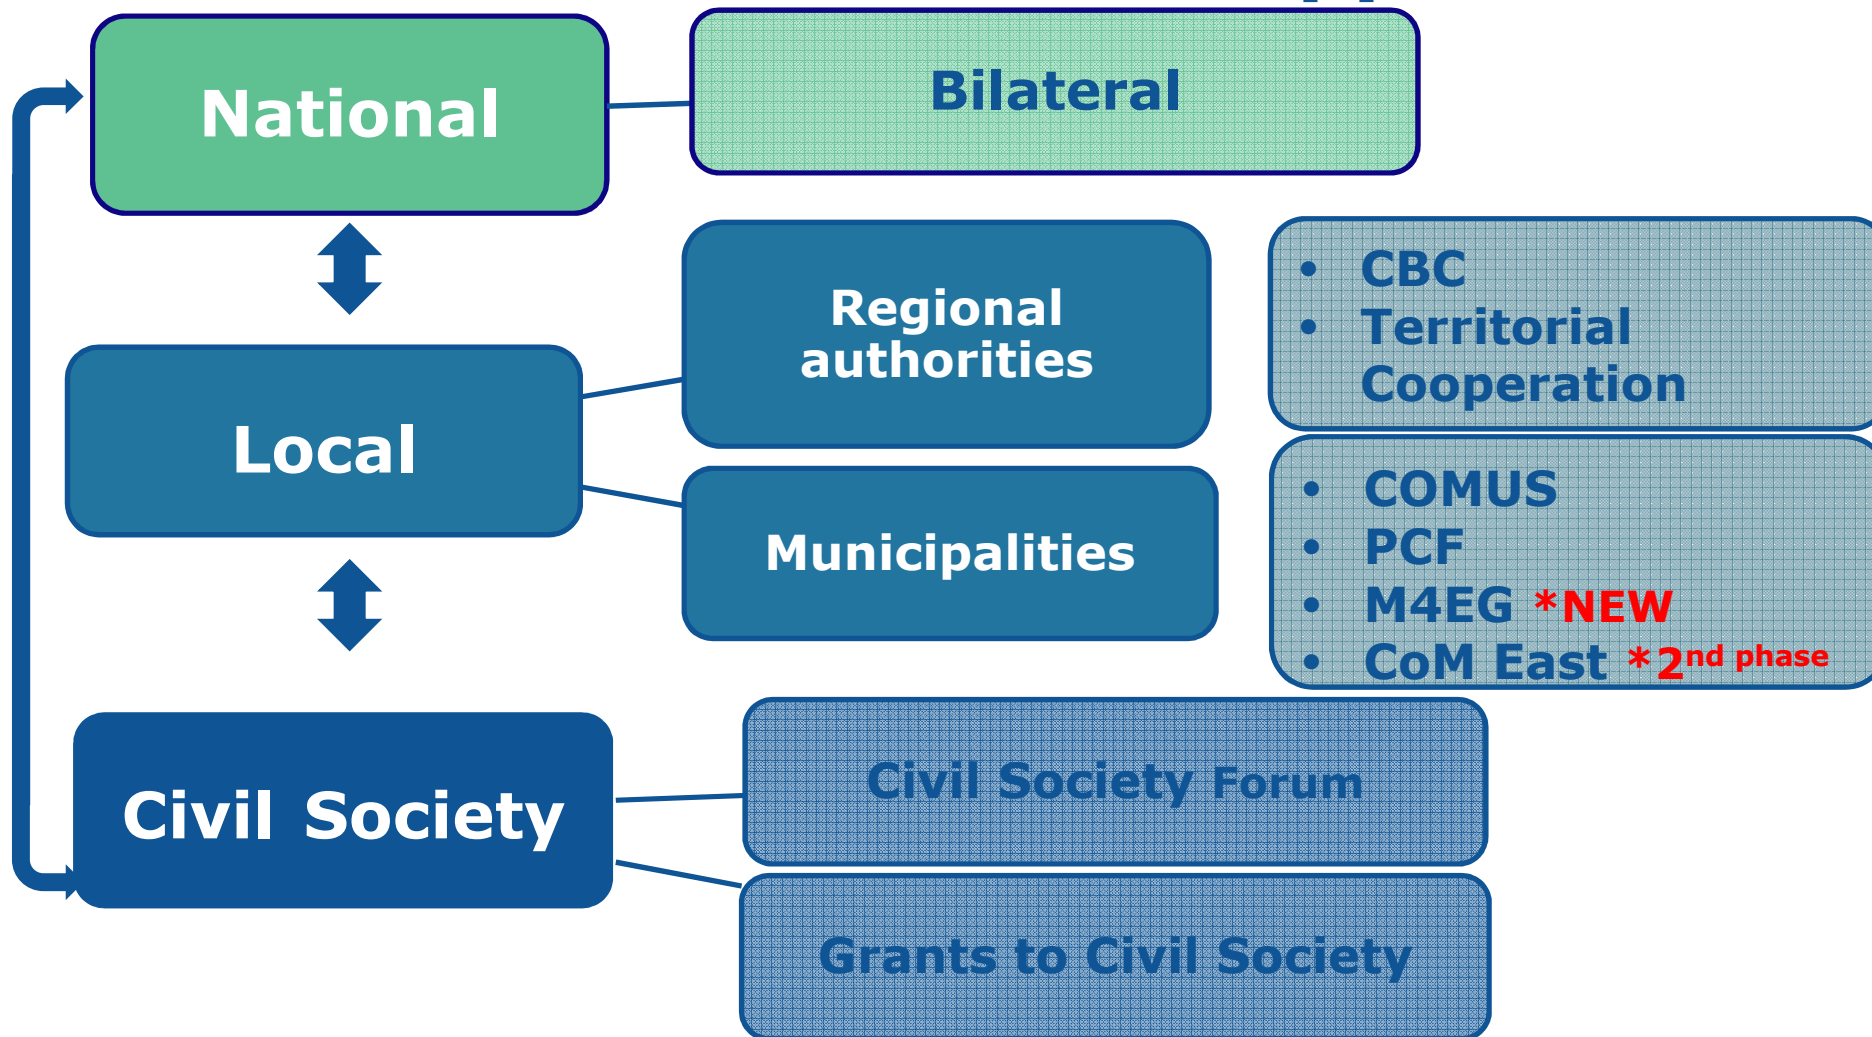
National

Bilateral

Regional authorities

- CBC
- Territorial Cooperation

Local

Municipalities

- COMUS
- PCF
- M4EG *NEW
- CoM East *2$^{nd}$ phase

Civil Society

Civil Society Forum

Grants to Civil Society